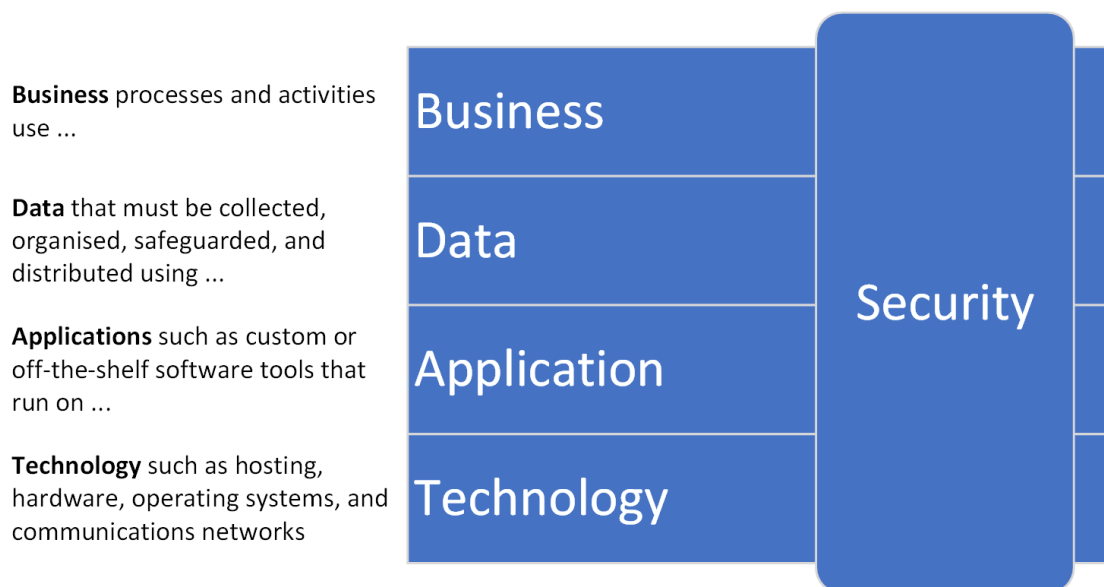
**Business** processes and activities use ...

**Data** that must be collected, organised, safeguarded, and distributed using ...

**Applications** such as custom or off-the-shelf software tools that run on ...

**Technology** such as hosting, hardware, operating systems, and communications networks

Business

Data

Application

Technology

Security